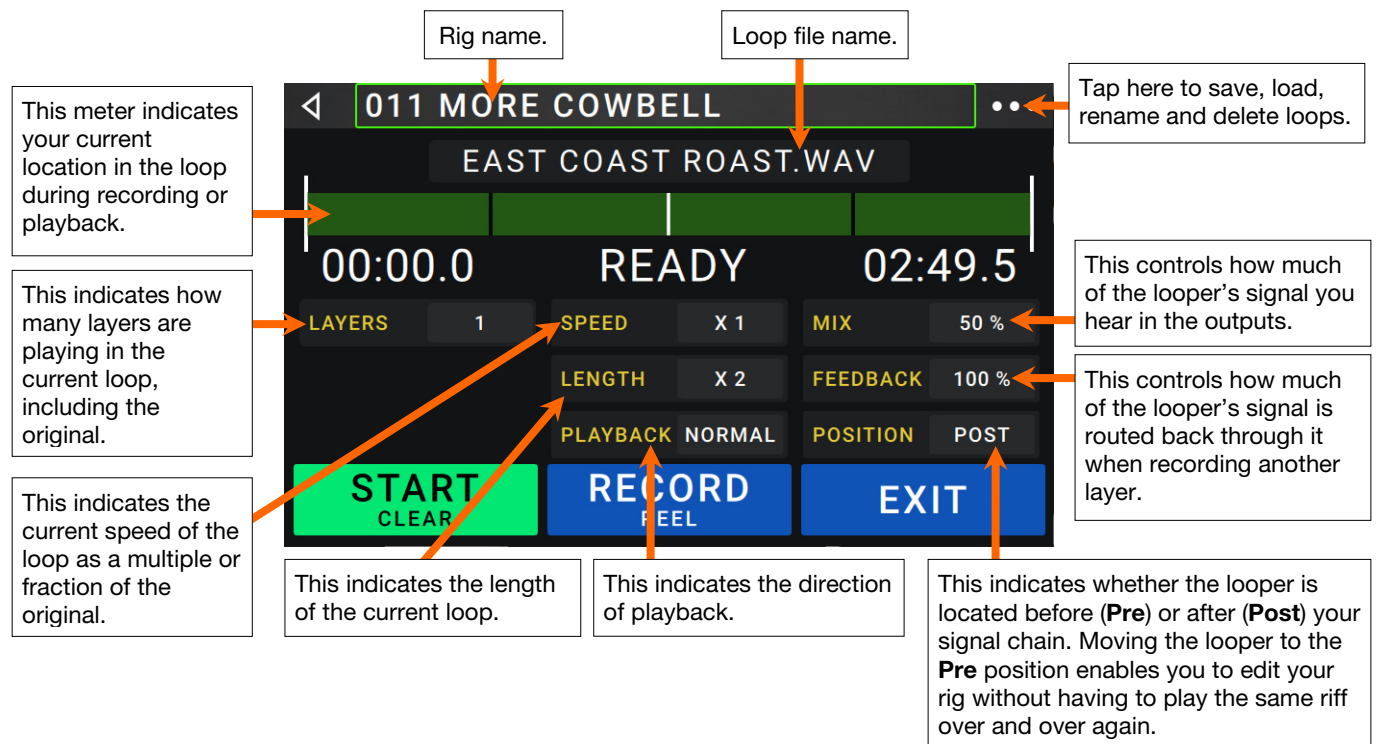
Rig name.

Loop file name.

This meter indicates your current location in the loop during recording or playback.

011 MORE COWBELL

Tap here to save, load, rename and delete loops.

EAST COAST ROAST.WAV

00:00.0

READY

02:49.5

This indicates how many layers are playing in the current loop, including the original.

LAYERS 1

SPEED X 1

MIX 50 %

This controls how much of the looper's signal you hear in the outputs.

LENGTH X 2

FEEDBACK 100 %

This controls how much of the looper's signal is routed back through it when recording another layer.

PLAYBACK NORMAL

POSITION POST

This indicates the current speed of the loop as a multiple or fraction of the original.

START CLEAR

RECORD REEL

EXIT

This indicates the length of the current loop.

This indicates the direction of playback.

This indicates whether the looper is located before (**Pre**) or after (**Post**) your signal chain. Moving the looper to the **Pre** position enables you to edit your rig without having to play the same riff over and over again.